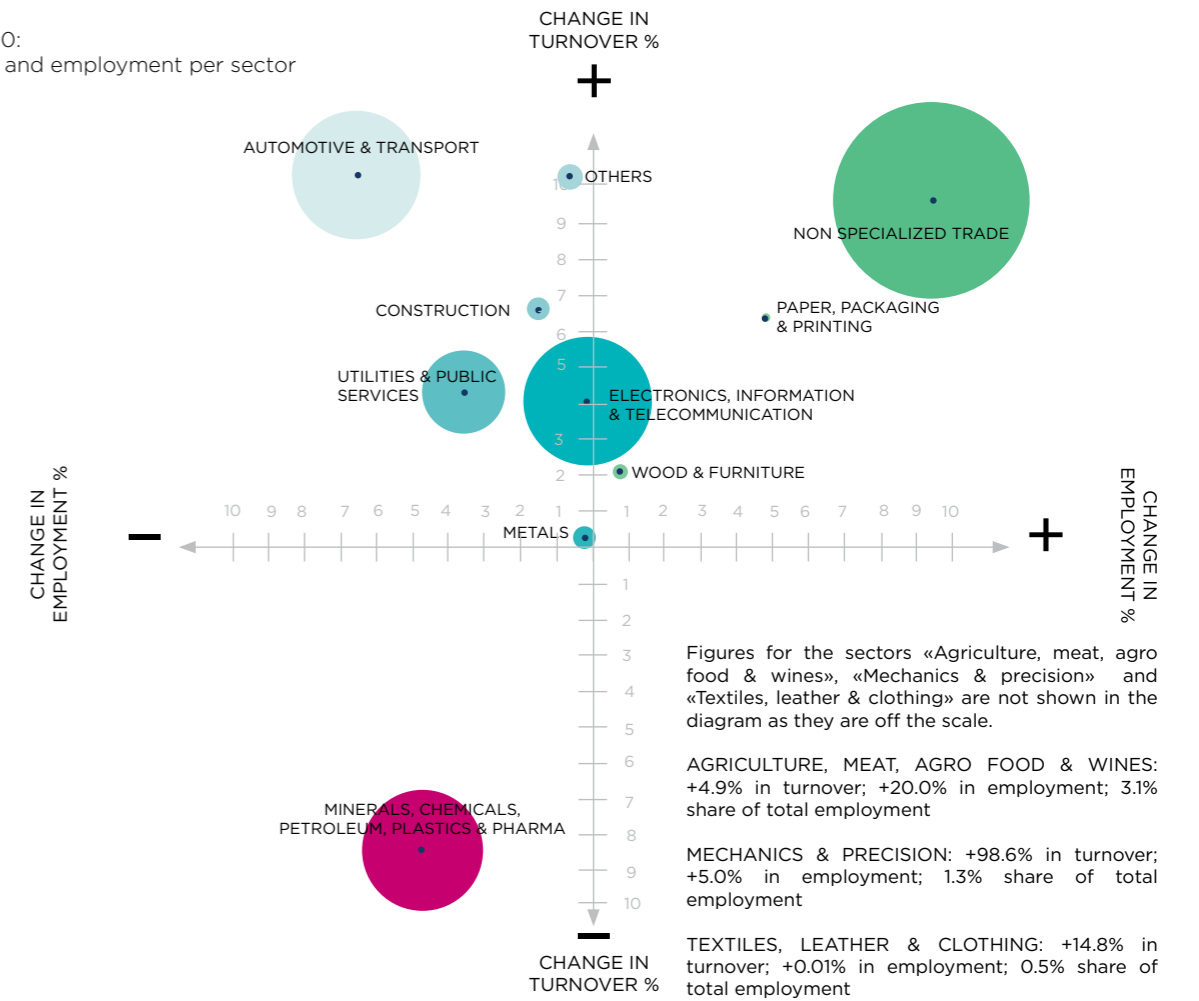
0:
and employment per sector

CHANGE IN TURNOVER %

+

AUTOMOTIVE & TRANSPORT

OTHERS

NON SPECIALIZED TRADE

CONSTRUCTION

PAPER, PACKAGING & PRINTING

UTILITIES & PUBLIC SERVICES

ELECTRONICS, INFORMATION & TELECOMMUNICATION

WOOD & FURNITURE

METALS

10 9 8 7 6 5 4 3 2 1 1 2 3 4 5 6 7 8 9 10

1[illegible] 9 8 7 6 5 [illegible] 3 2 1 2 3 4 5 6 7 8 9 10

CHANGE IN EMPLOYMENT %

−

+

CHANGE IN EMPLOYMENT %

Figures for the sectors «Agriculture, meat, agro food & wines», «Mechanics & precision» and «Textiles, leather & clothing» are not shown in the diagram as they are off the scale.

AGRICULTURE, MEAT, AGRO FOOD & WINES: +4.9% in turnover; +20.0% in employment; 3.1% share of total employment

MINERALS, CHEMICALS, PETROLEUM, PLASTICS & PHARMA

MECHANICS & PRECISION: +98.6% in turnover; +5.0% in employment; 1.3% share of total employment

−

TEXTILES, LEATHER & CLOTHING: +14.8% in turnover; +0.01% in employment; 0.5% share of total employment

CHANGE IN TURNOVER %